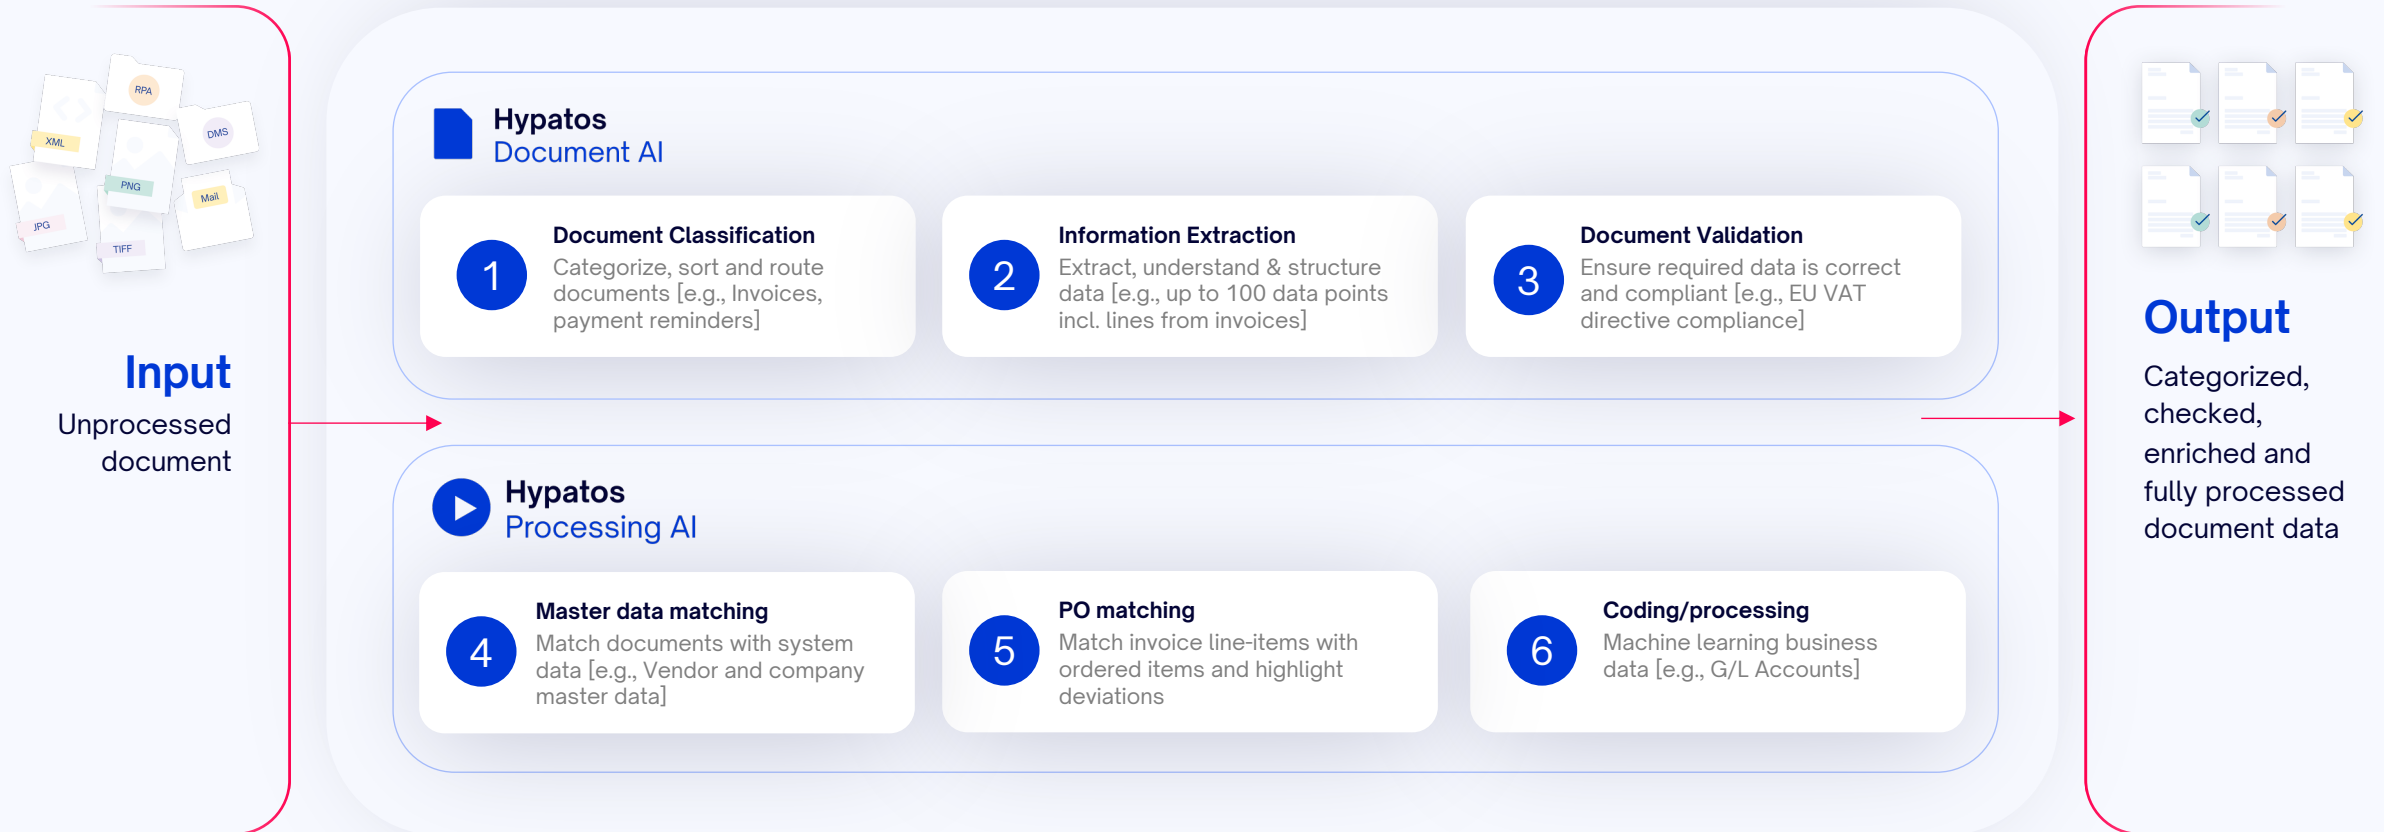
RPA
XML
DMS
PNG
Mail
JPG
TIFF

Input
Unprocessed document

Hypatos
Document AI

1
Document Classification
Categorize, sort and route documents [e.g., Invoices, payment reminders]

2
Information Extraction
Extract, understand & structure data [e.g., up to 100 data points incl. lines from invoices]

3
Document Validation
Ensure required data is correct and compliant [e.g., EU VAT directive compliance]

Hypatos
Processing AI

4
Master data matching
Match documents with system data [e.g., Vendor and company master data]

5
PO matching
Match invoice line-items with ordered items and highlight deviations

6
Coding/processing
Machine learning business data [e.g., G/L Accounts]

Output
Categorized, checked, enriched and fully processed document data